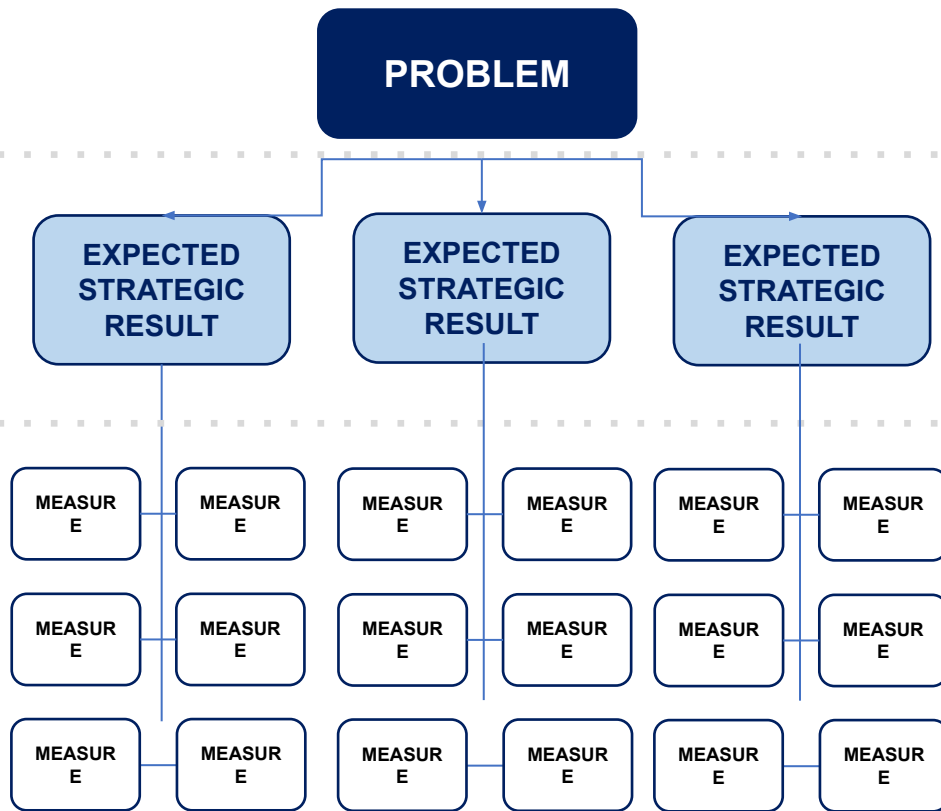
PROBLEM

EXPECTED STRATEGIC RESULT

EXPECTED STRATEGIC RESULT

EXPECTED STRATEGIC RESULT

MEASURE

MEASURE

MEASURE

MEASURE

MEASURE

MEASURE

MEASURE

MEASURE

MEASURE

MEASURE

MEASURE

MEASURE

MEASURE

MEASURE

MEASURE

MEASURE

MEASURE

MEASURE